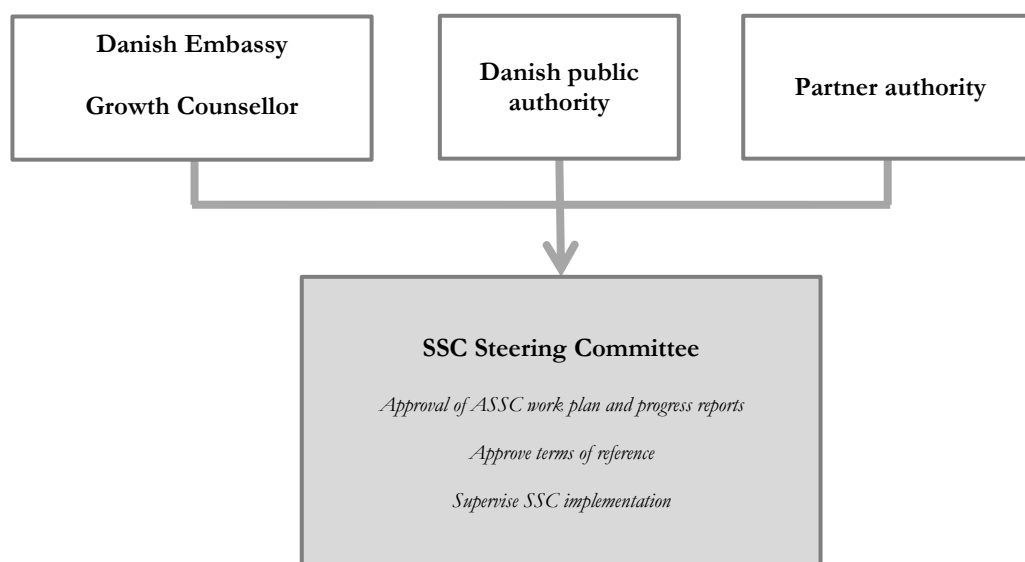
Danish Embassy

Growth Counsellor

Danish public authority

Partner authority

SSC Steering Committee

Approval of ASSC work plan and progress reports

Approve terms of reference

Supervise SSC implementation